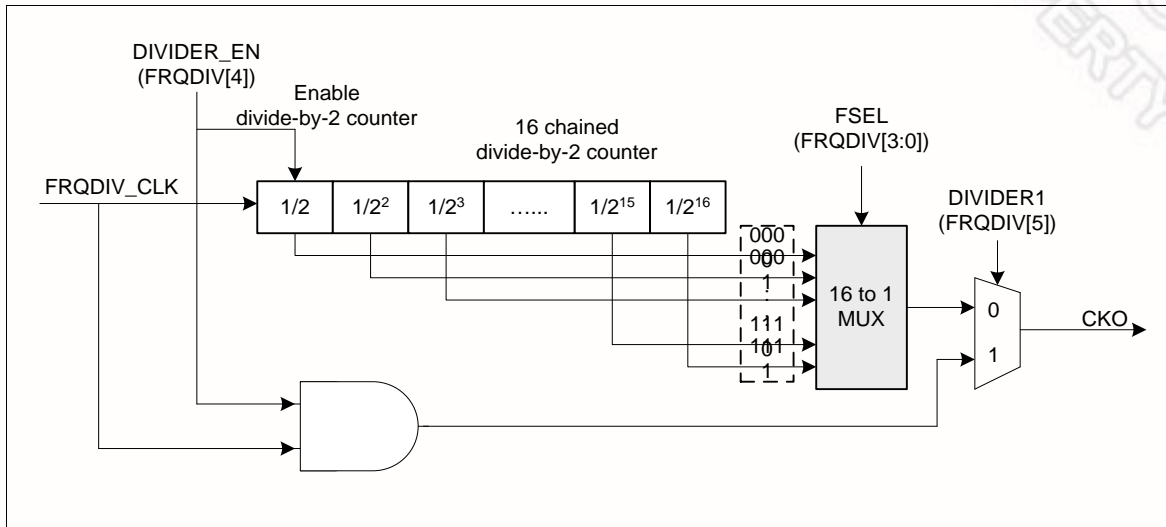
DIVIDER_EN
(FRQDIV[4])

Enable
divide-by-2 counter

16 chained
divide-by-2 counter

FSEL
(FRQDIV[3:0])

FRQDIV_CLK

| 1/2 | 1/2$^2$ | 1/2$^3$ | …… | 1/2$^{15}$ | 1/2$^{16}$ |
|---|---|---|---|---|---|

DIVIDER1
(FRQDIV[5])

000
000
0
1

111
101
0
1

16 to 1
MUX

0

1

CKO